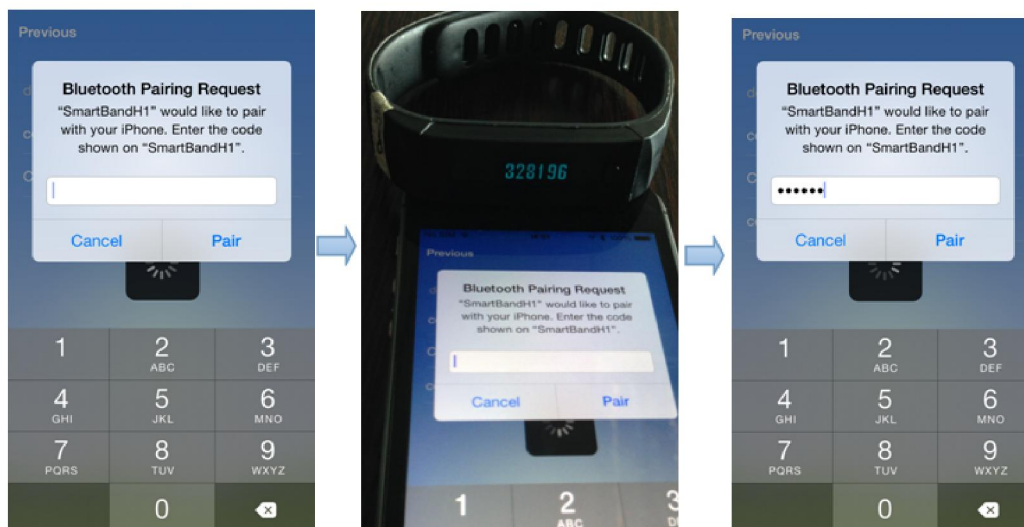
Previous

Bluetooth Pairing Request
"SmartBandH1" would like to pair with your iPhone. Enter the code shown on "SmartBandH1".

Cancel
Pair

1
2 ABC
3 DEF
4 GHI
5 JKL
6 MNO
7 PQRS
8 TUV
9 WXYZ
0

328196

Previous

Bluetooth Pairing Request
"SmartBandH1" would like to pair with your iPhone. Enter the code shown on "SmartBandH1".

Cancel
Pair

1
2 ABC
3

Previous

Bluetooth Pairing Request
"SmartBandH1" would like to pair with your iPhone. Enter the code shown on "SmartBandH1".

••••••

Cancel
Pair

1
2 ABC
3 DEF
4 GHI
5 JKL
6 MNO
7 PQRS
8 TUV
9 WXYZ
0